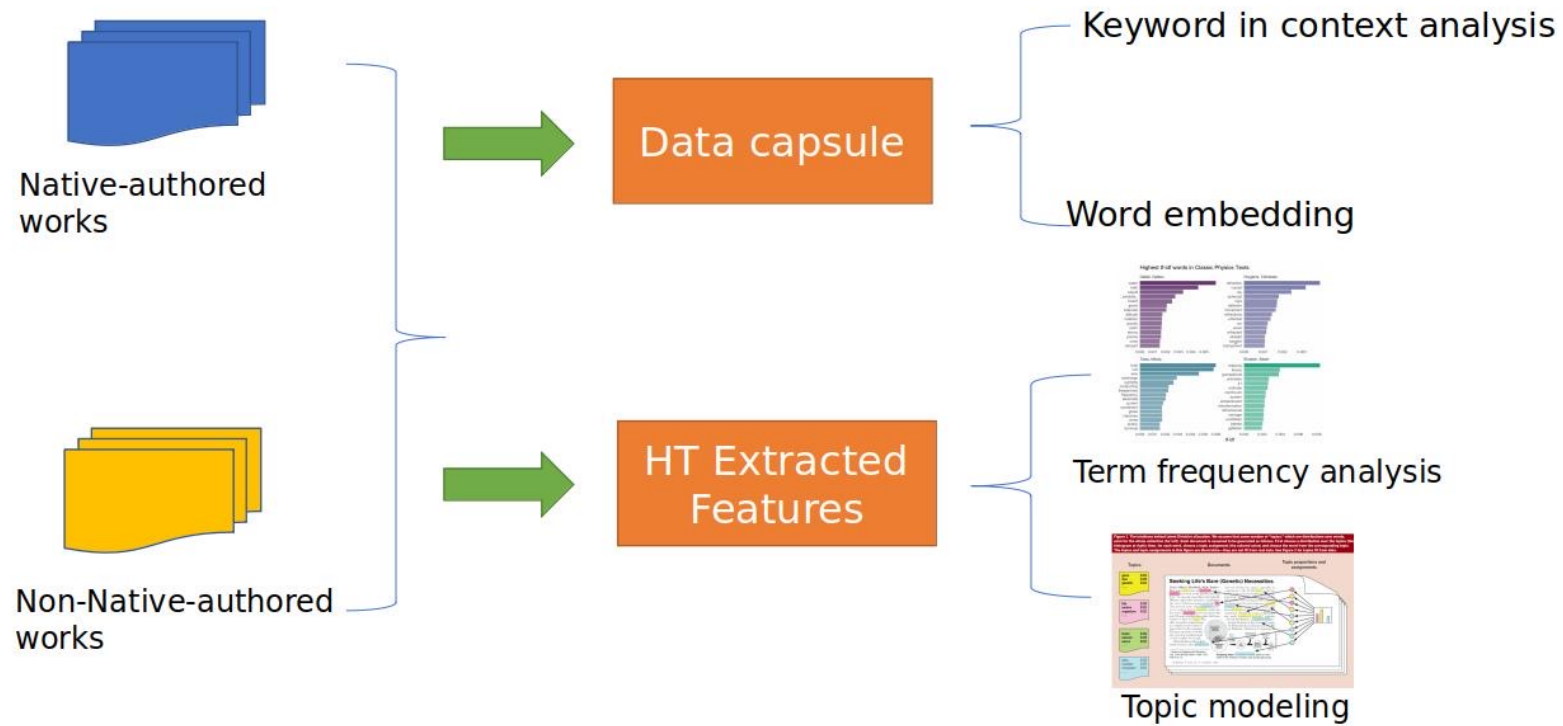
Native-authored works

Non-Native-authored works

Data capsule

HT Extracted Features

Keyword in context analysis

Word embedding

Highest tf-idf words in Classic Physics Texts

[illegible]

Term frequency analysis

Documents

Topics

Seeking Life's Bare (Genetic) Necessities

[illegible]

Topic modeling